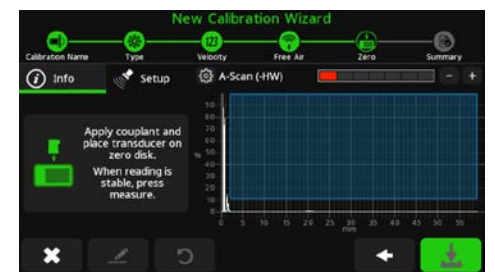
New Calibration Wizard

Calibration Name Type Velocity Free Air Zero Summary

Info Setup A-Scan (-HW) - +

Apply couplant and place transducer on zero disk.

When reading is stable, press measure.

50 45 40 35 30 25 20 15 10 5 0

%

0 5 10 15 20 25 30 35 40 45 50 55

mm